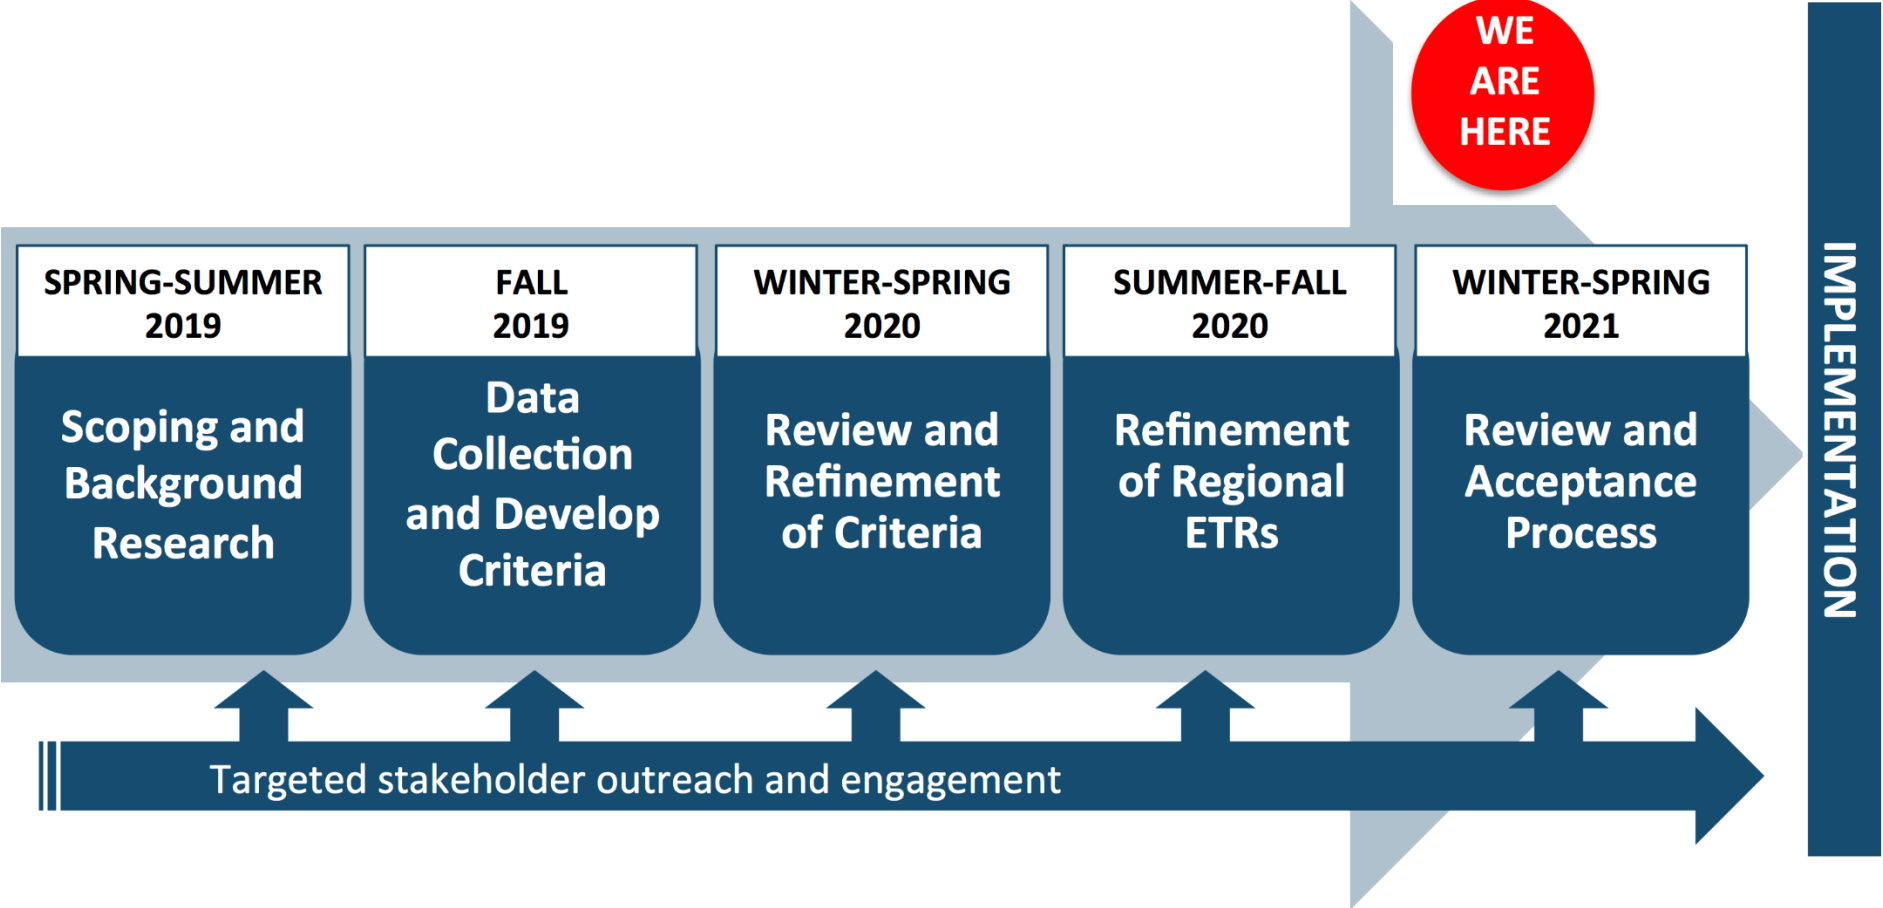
WE ARE HERE

SPRING-SUMMER 2019

Scoping and Background Research

FALL 2019

Data Collection and Develop Criteria

WINTER-SPRING 2020

Review and Refinement of Criteria

SUMMER-FALL 2020

Refinement of Regional ETRs

WINTER-SPRING 2021

Review and Acceptance Process

IMPLEMENTATION

Targeted stakeholder outreach and engagement